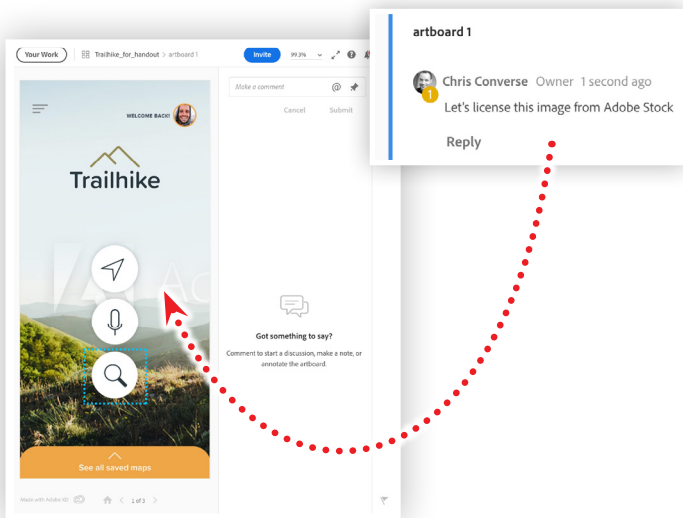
Your Work

Trailhike_for_handout > artboard 1

Invite

99.3%

WELCOME BACK!

Trailhike

See all saved maps

Made with Adobe XD

1 of 3

Make a comment

Cancel

Submit

Got something to say?

Comment to start a discussion, make a note, or annotate the artboard.

artboard 1

Chris Converse Owner 1 second ago

1

Let's license this image from Adobe Stock

Reply